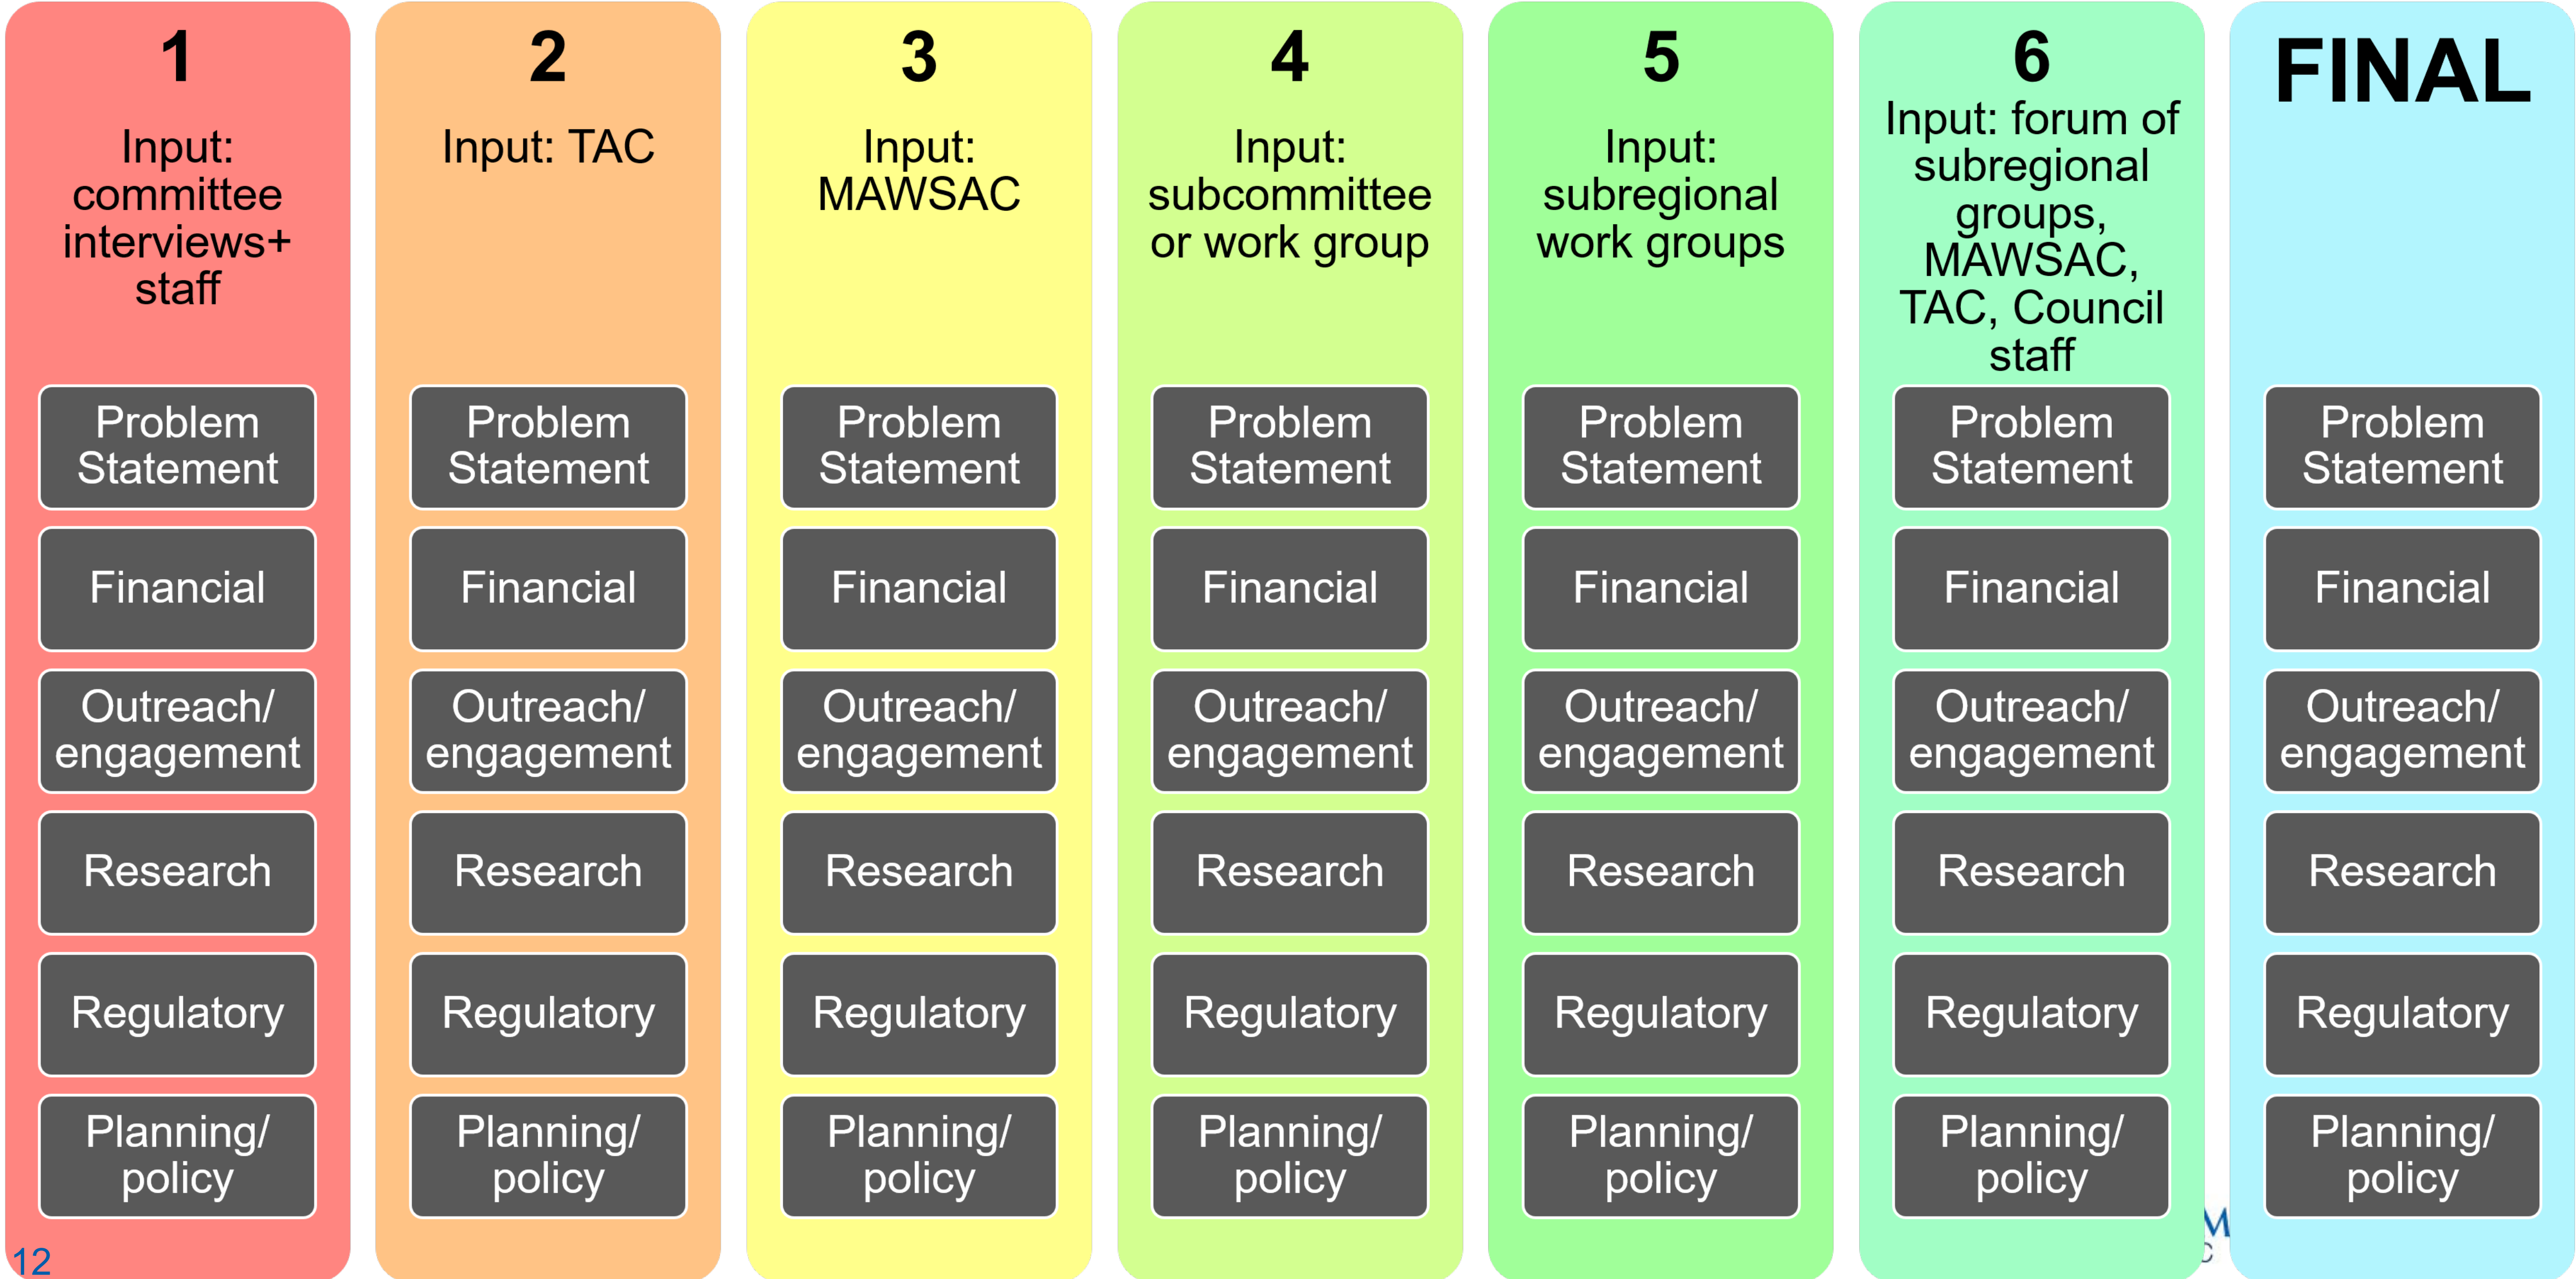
1

Input: committee interviews+ staff

Problem Statement

Financial

Outreach/ engagement

Research

Regulatory

Planning/ policy

2

Input: TAC

Problem Statement

Financial

Outreach/ engagement

Research

Regulatory

Planning/ policy

3

Input: MAWSAC

Problem Statement

Financial

Outreach/ engagement

Research

Regulatory

Planning/ policy

4

Input: subcommittee or work group

Problem Statement

Financial

Outreach/ engagement

Research

Regulatory

Planning/ policy

5

Input: subregional work groups

Problem Statement

Financial

Outreach/ engagement

Research

Regulatory

Planning/ policy

6

Input: forum of subregional groups, MAWSAC, TAC, Council staff

Problem Statement

Financial

Outreach/ engagement

Research

Regulatory

Planning/ policy

FINAL

Problem Statement

Financial

Outreach/ engagement

Research

Regulatory

Planning/ policy

12